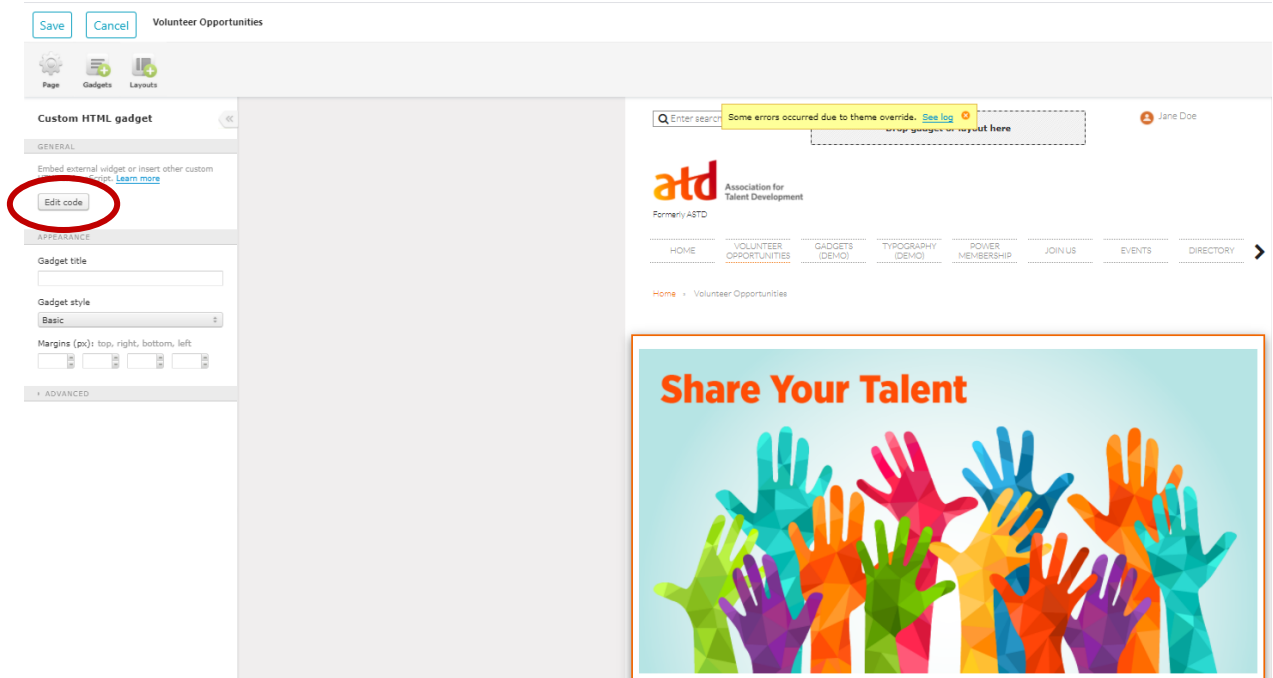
Save Cancel Volunteer Opportunities

Page Gadgets Layouts

Custom HTML gadget

GENERAL

Embed external widget or insert other custom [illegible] Script. Learn more

Edit code

APPEARANCE

Gadget title

Gadget style

Basic

Margins (px): top, right, bottom, left

ADVANCED

Enter search

Some errors occurred due to theme override. See log

Drop gadget or layout here

Jane Doe

atd Association for Talent Development

Formerly ASTD

HOME | VOLUNTEER OPPORTUNITIES | GADGETS (DEMO) | TYPOGRAPHY (DEMO) | POWER MEMBERSHIP | JOIN US | EVENTS | DIRECTORY

Home » Volunteer Opportunities

Share Your Talent